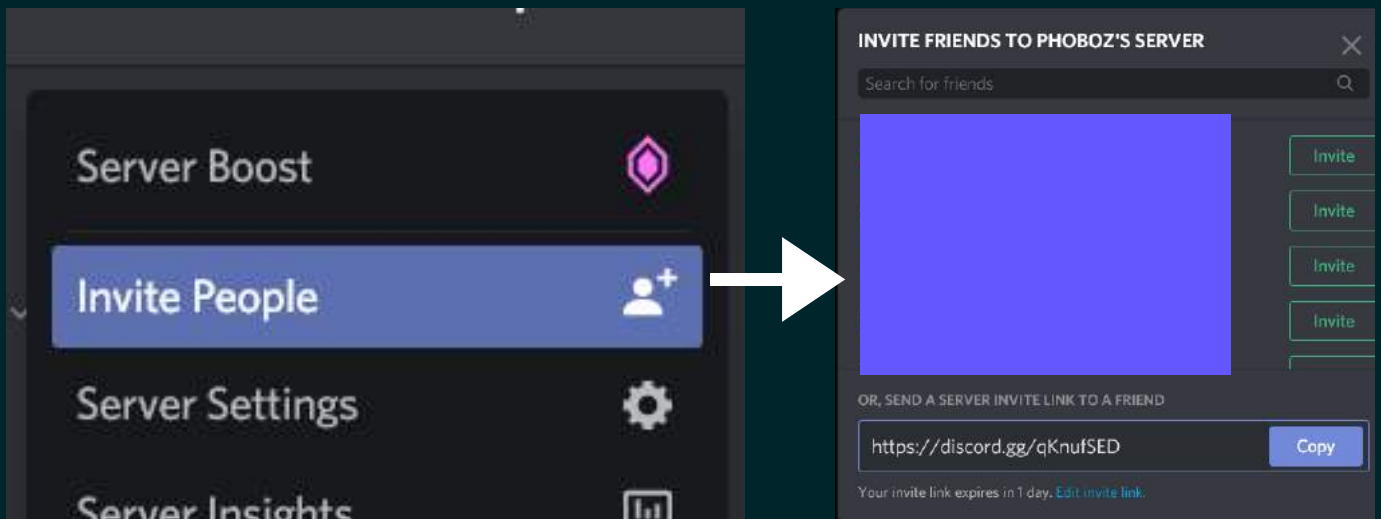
Server Boost

Invite People

Server Settings

Server Insights

INVITE FRIENDS TO PHOBOZ'S SERVER

Search for friends

Invite

Invite

Invite

Invite

OR, SEND A SERVER INVITE LINK TO A FRIEND

https://discord.gg/qKnufSED

Copy

Your invite link expires in 1 day. Edit invite link.